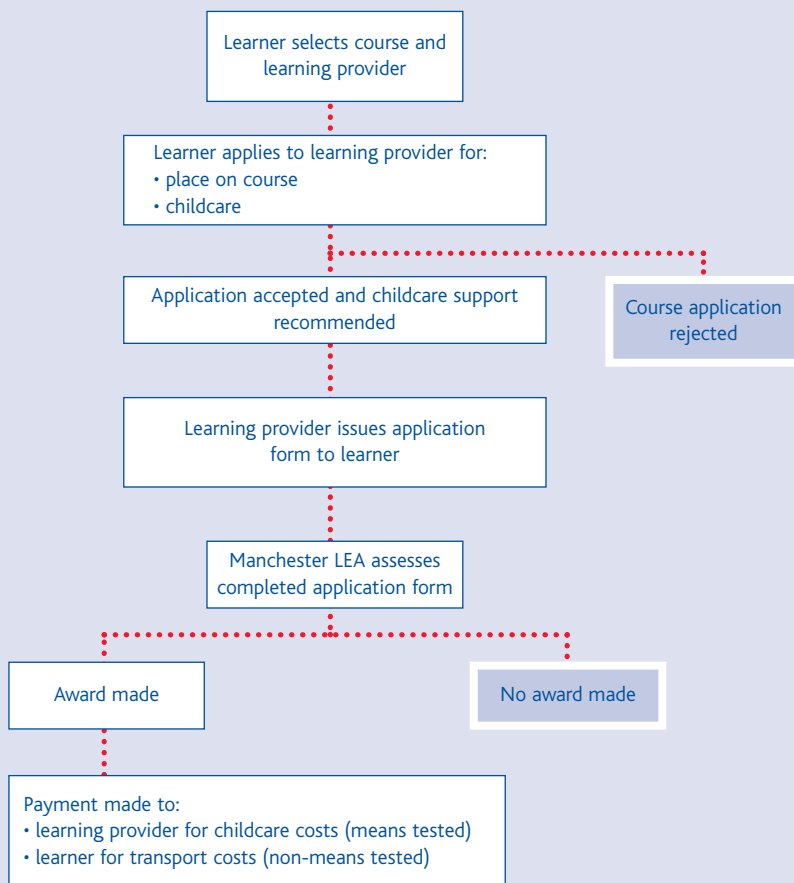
Learner selects course and learning provider

Learner applies to learning provider for:
• place on course
• childcare

Application accepted and childcare support recommended

Course application rejected

Learning provider issues application form to learner

Manchester LEA assesses completed application form

Award made

No award made

Payment made to:
• learning provider for childcare costs (means tested)
• learner for transport costs (non-means tested)